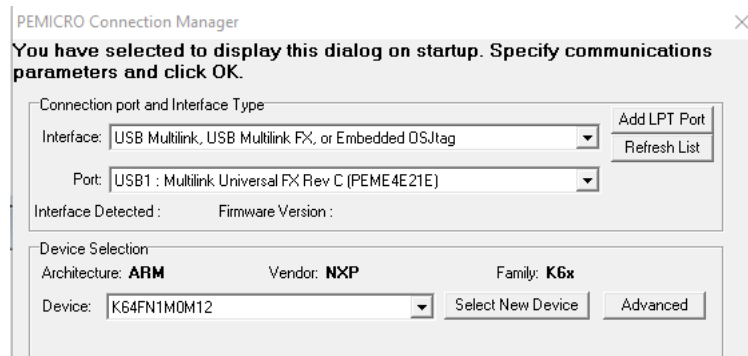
PEMICRO Connection Manager

You have selected to display this dialog on startup. Specify communications parameters and click OK.

Connection port and Interface Type

Interface: USB Multilink, USB Multilink FX, or Embedded OSJtag

Add LPT Port

Refresh List

Port: USB1 : Multilink Universal FX Rev C (PEME4E21E)

Interface Detected :

Firmware Version :

Device Selection

Architecture: ARM

Vendor: NXP

Family: K6x

Device: K64FN1M0M12

Select New Device

Advanced